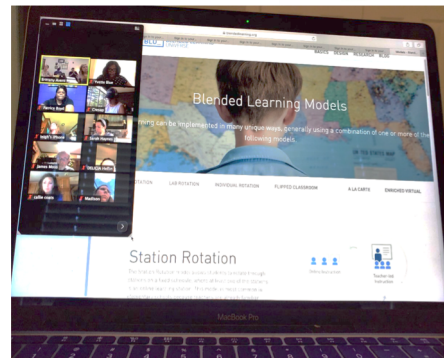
Blended Learning Models

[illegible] ning can be implemented in many unique ways, generally using a combination of one or more of the following models.

ROTATION
LAB ROTATION
INDIVIDUAL ROTATION
FLIPPED CLASSROOM
A LA CARTE
ENRICHED VIRTUAL

Station Rotation

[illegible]

MacBook Pro